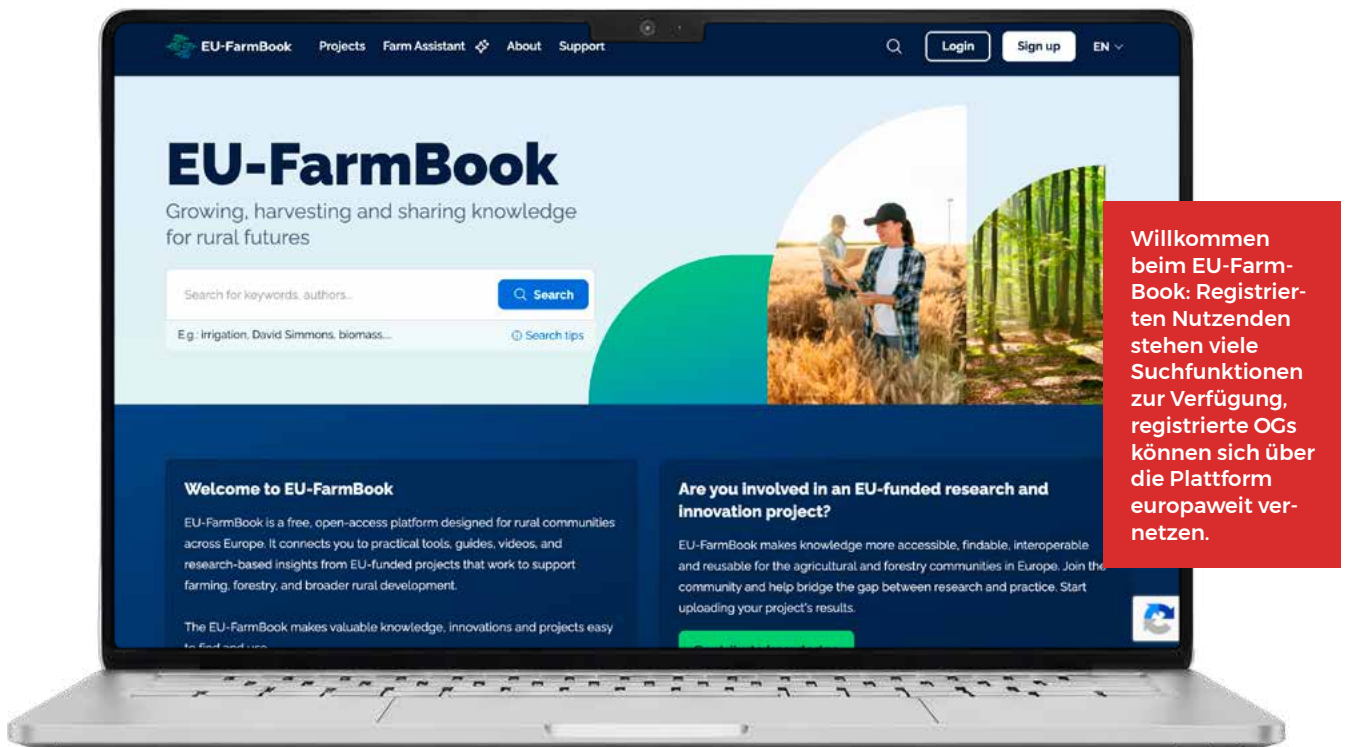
EU-FarmBook Projects Farm Assistant About Support Login Sign up EN

EU-FarmBook

Growing, harvesting and sharing knowledge for rural futures

Search for keywords, authors... Search

E.g.: irrigation, David Simmons, biomass... Search tips

Willkommen beim EU-FarmBook: Registrierten Nutzenden stehen viele Suchfunktionen zur Verfügung, registrierte OGs können sich über die Plattform europaweit vernetzen.

Welcome to EU-FarmBook

EU-FarmBook is a free, open-access platform designed for rural communities across Europe. It connects you to practical tools, guides, videos, and research-based insights from EU-funded projects that work to support farming, forestry, and broader rural development.

The EU-FarmBook makes valuable knowledge, innovations and projects easy to find and use. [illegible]

Are you involved in an EU-funded research and innovation project?

EU-FarmBook makes knowledge more accessible, findable, interoperable and reusable for the agricultural and forestry communities in Europe. Join the community and help bridge the gap between research and practice. Start uploading your project's results.

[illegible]